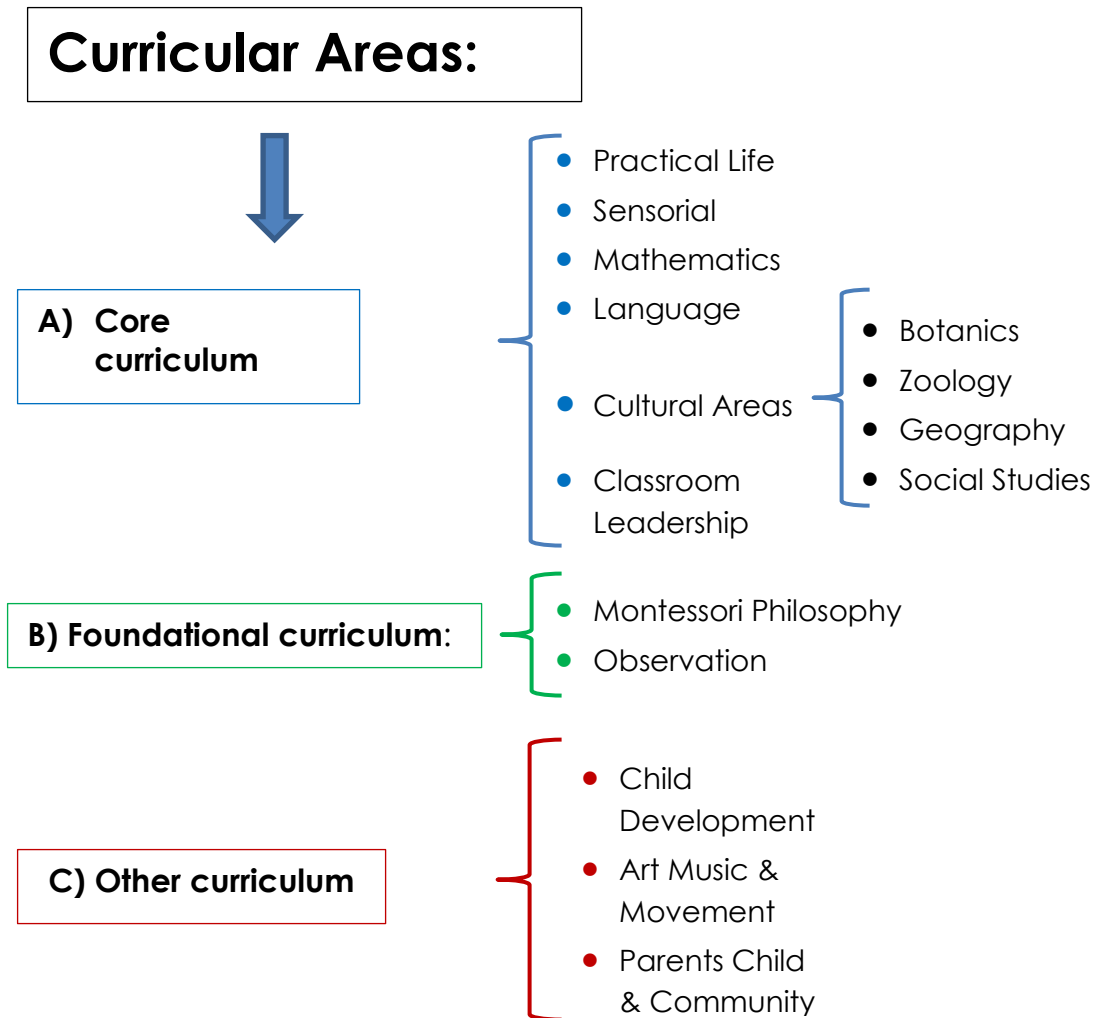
Curricular Areas:

A) Core curriculum

- Practical Life
- Sensorial
- Mathematics
- Language
- Cultural Areas
- Classroom Leadership

- Botanics
- Zoology
- Geography
- Social Studies

B) Foundational curriculum:

- Montessori Philosophy
- Observation

C) Other curriculum

- Child Development
- Art Music & Movement
- Parents Child & Community